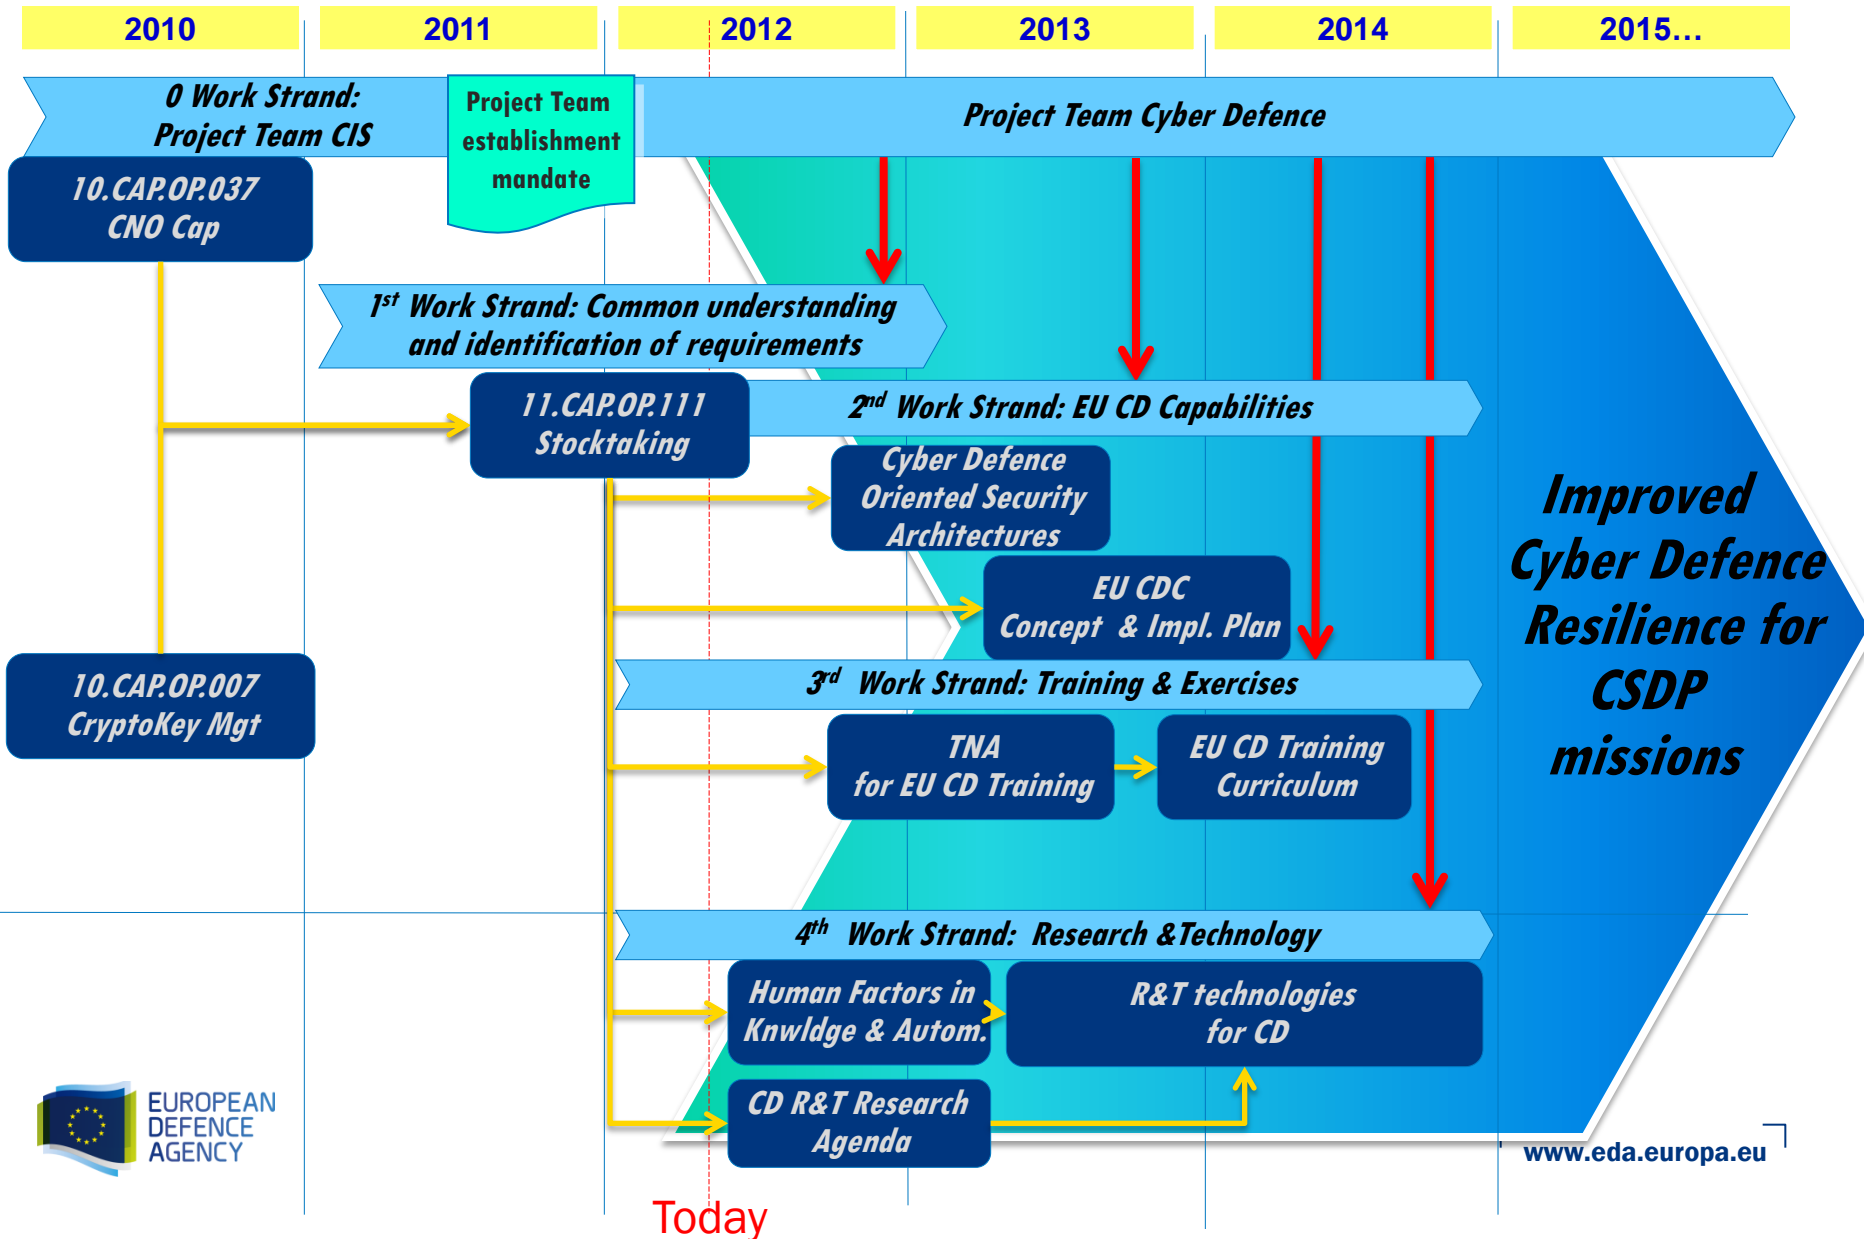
2010 2011 2012 2013 2014 2015…

0 Work Strand: Project Team CIS

Project Team establishment mandate

Project Team Cyber Defence

10.CAP.OP.037 CNO Cap

$1^{st}$ Work Strand: Common understanding and identification of requirements

11.CAP.OP.111 Stocktaking

$2^{nd}$ Work Strand: EU CD Capabilities

Cyber Defence Oriented Security Architectures

EU CDC Concept & Impl. Plan

10.CAP.OP.007 CryptoKey Mgt

$3^{rd}$ Work Strand: Training & Exercises

TNA for EU CD Training

EU CD Training Curriculum

Improved Cyber Defence Resilience for CSDP missions

$4^{th}$ Work Strand: Research &Technology

Human Factors in Knwldge & Autom.

R&T technologies for CD

CD R&T Research Agenda

EUROPEAN DEFENCE AGENCY

www.eda.europa.eu

Today